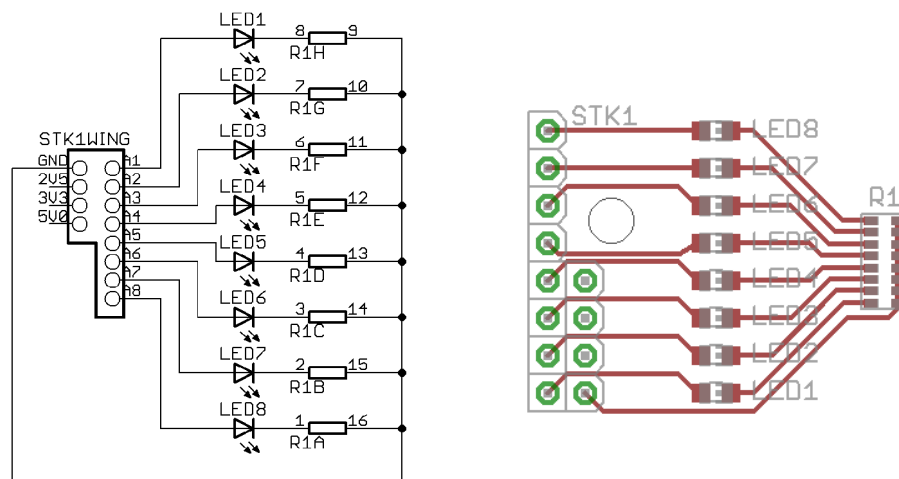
LED1
8 R1H 9
LED2
7 R1G 10
LED3
6 R1F 11
LED4
5 R1E 12
LED5
4 R1D 13
LED6
3 R1C 14
LED7
2 R1B 15
LED8
1 R1A 16

STK1WING
GND
2V5
3V3
5V0
A1
A2
A3
A4
A5
A6
A7
A8

STK1
LED8
LED7
LED6
LED5
LED4
LED3
LED2
LED1
R1